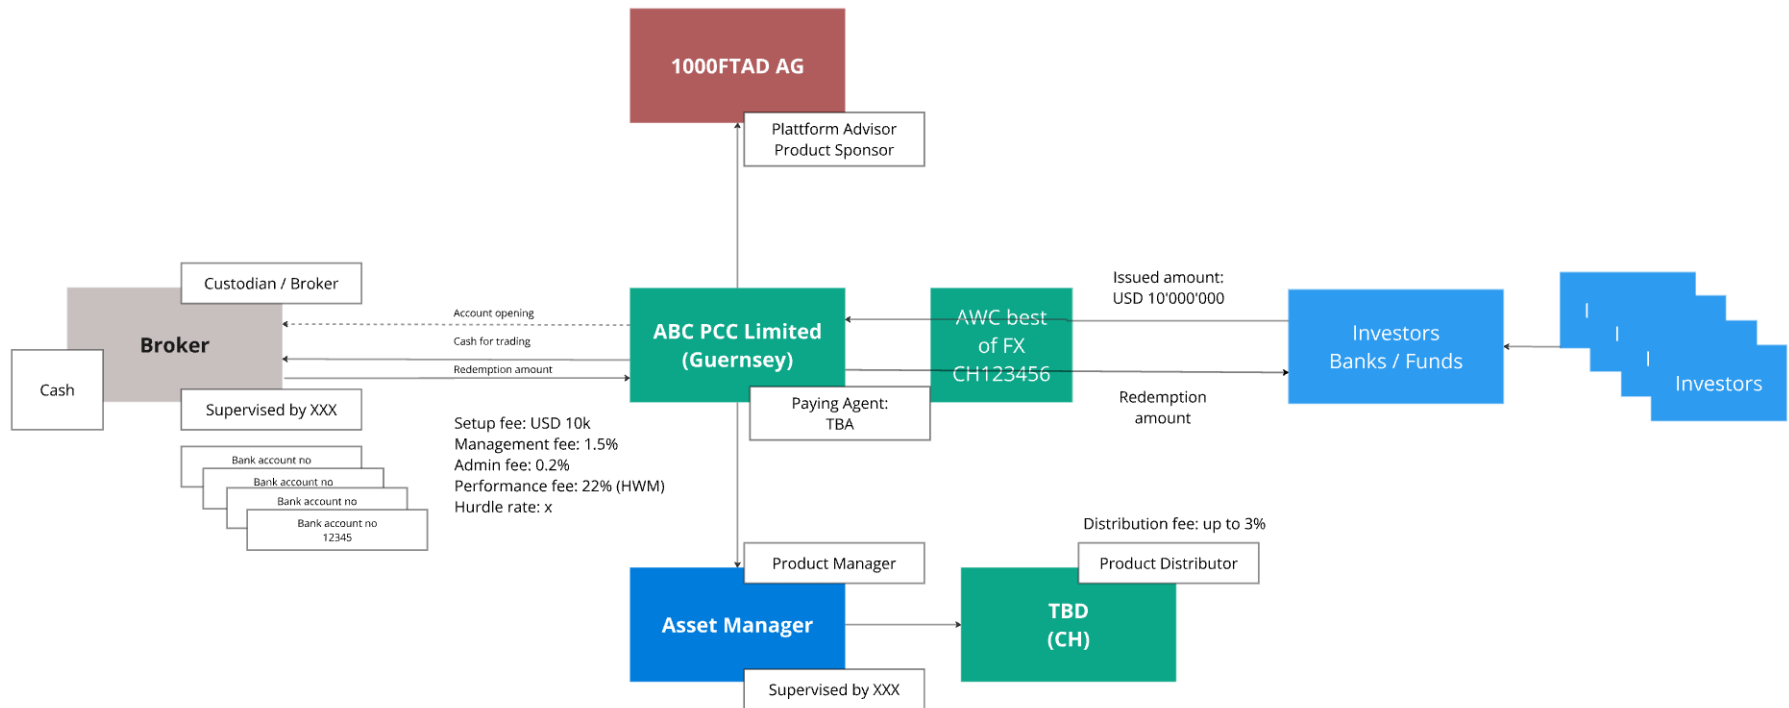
1000FTAD AG

Plattform Advisor
Product Sponsor

Custodian / Broker

Broker

Cash

Supervised by XXX

Bank account no

Bank account no

Bank account no

Bank account no
12345

Account opening

Cash for trading

Redemption amount

ABC PCC Limited
(Guernsey)

Paying Agent:
TBA

AWC best
of FX
CH123456

Issued amount:
USD 10'000'000

Redemption
amount

Investors
Banks / Funds

I

I

I

Investors

Setup fee: USD 10k
Management fee: 1.5%
Admin fee: 0.2%
Performance fee: 22% (HWM)
Hurdle rate: x

Distribution fee: up to 3%

Product Manager

Product Distributor

Asset Manager

TBD
(CH)

Supervised by XXX